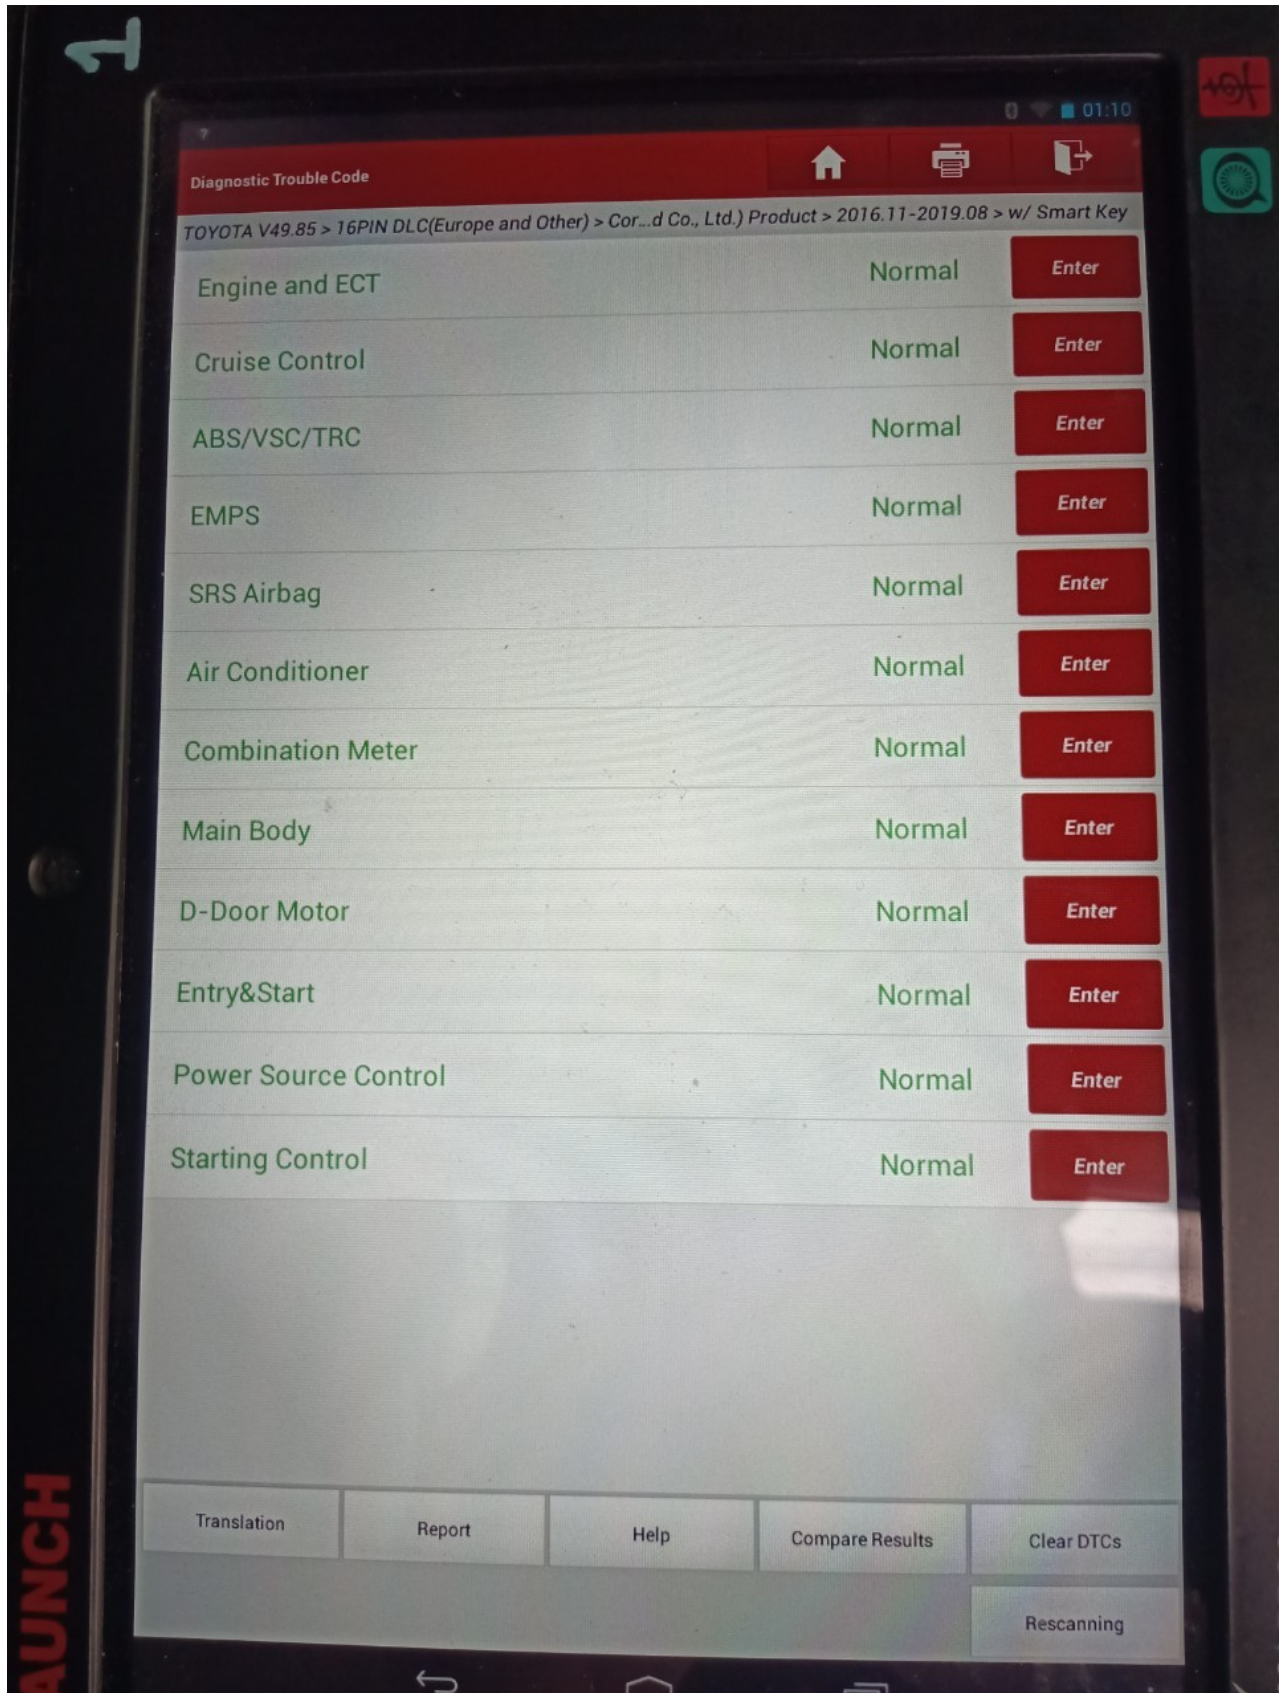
01:10

Diagnostic Trouble Code

TOYOTA V49.85 > 16PIN DLC(Europe and Other) > Cor...d Co., Ltd.) Product > 2016.11-2019.08 > w/ Smart Key

| | | |
|---|---|---|
| Engine and ECT | Normal | Enter |
| Cruise Control | Normal | Enter |
| ABS/VSC/TRC | Normal | Enter |
| EMPS | Normal | Enter |
| SRS Airbag | Normal | Enter |
| Air Conditioner | Normal | Enter |
| Combination Meter | Normal | Enter |
| Main Body | Normal | Enter |
| D-Door Motor | Normal | Enter |
| Entry&Start | Normal | Enter |
| Power Source Control | Normal | Enter |
| Starting Control | Normal | Enter |

Translation Report Help Compare Results Clear DTCs

Rescanning

AUNCH